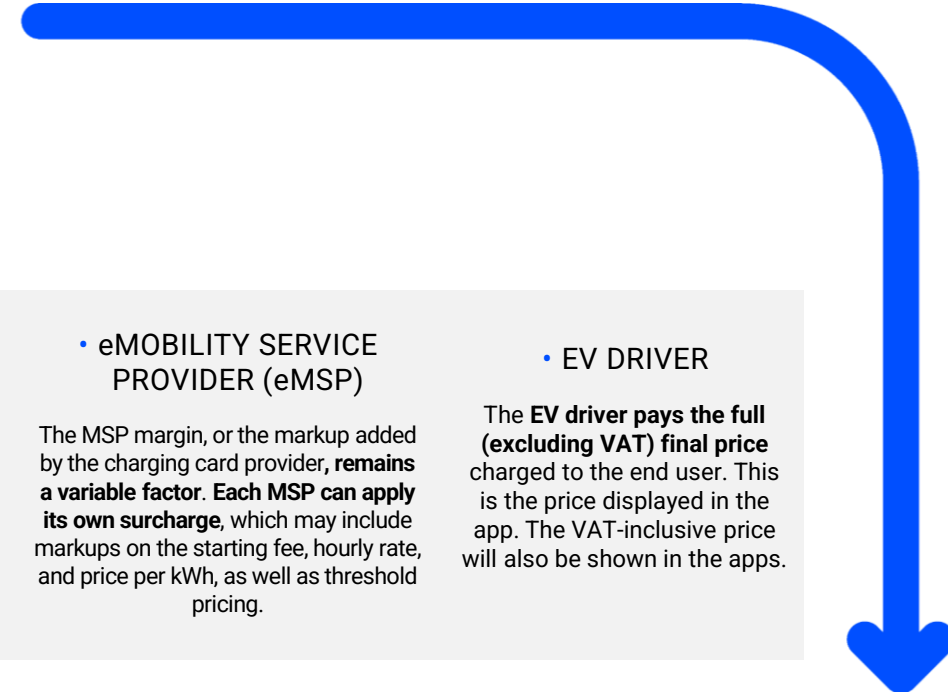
• eMOBILITY SERVICE PROVIDER (eMSP)

The MSP margin, or the markup added by the charging card provider, remains a variable factor. Each MSP can apply its own surcharge, which may include markups on the starting fee, hourly rate, and price per kWh, as well as threshold pricing.

• EV DRIVER

The EV driver pays the full (excluding VAT) final price charged to the end user. This is the price displayed in the app. The VAT-inclusive price will also be shown in the apps.